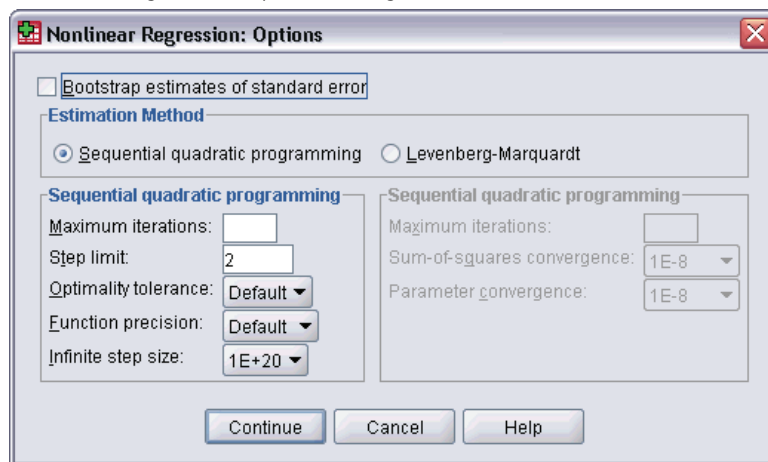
Nonlinear Regression: Options

Bootstrap estimates of standard error

Estimation Method

Sequential quadratic programming

Levenberg-Marquardt

Sequential quadratic programming

Maximum iterations:

Step limit: 2

Optimality tolerance: Default

Function precision: Default

Infinite step size: 1E+20

Sequential quadratic programming

Maximum iterations:

Sum-of-squares convergence: 1E-8

Parameter convergence: 1E-8

Continue

Cancel

Help